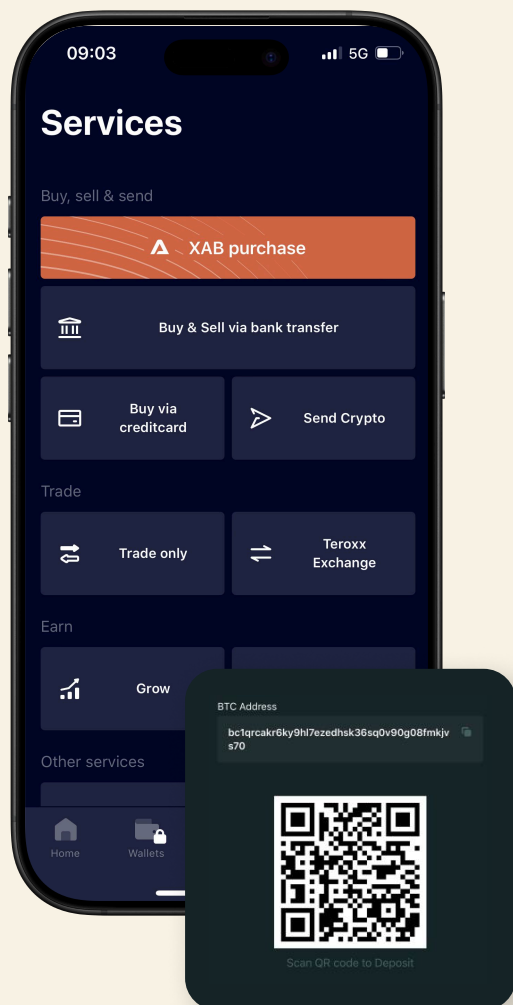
09:03

5G

Services

Buy, sell & send

XAB purchase

Buy & Sell via bank transfer

Buy via creditcard

Send Crypto

Trade

Trade only

Teroxx Exchange

Earn

Grow

Other services

Home

Wallets

BTC Address

bc1qrcakr6ky9hl7ezedhsk36sq0v90g08fmkjvs70

Scan QR code to Deposit